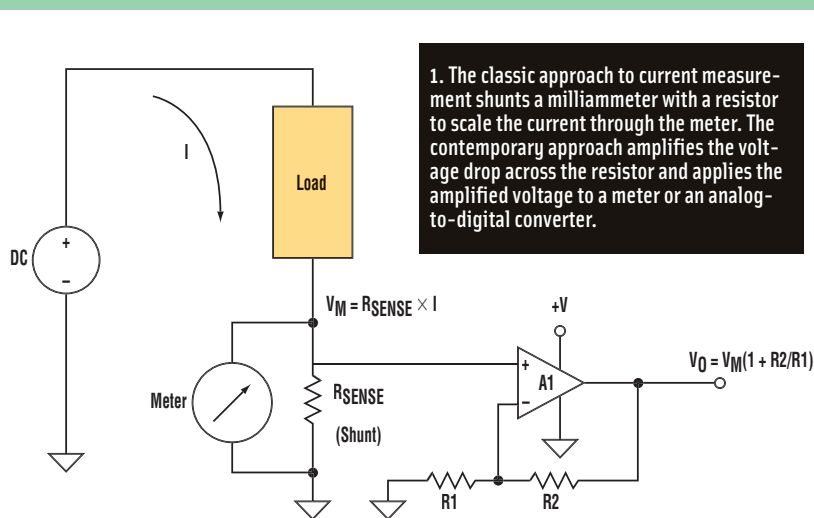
1. The classic approach to current measurement shunts a milliammeter with a resistor to scale the current through the meter. The contemporary approach amplifies the voltage drop across the resistor and applies the amplified voltage to a meter or an analog-to-digital converter.

I

Load

DC

+

–

$V_M = R_{SENSE} \times I$

+V

+

A1

–

$V_O = V_M(1 + R2/R1)$

Meter

$R_{SENSE}$

(Shunt)

R1

R2